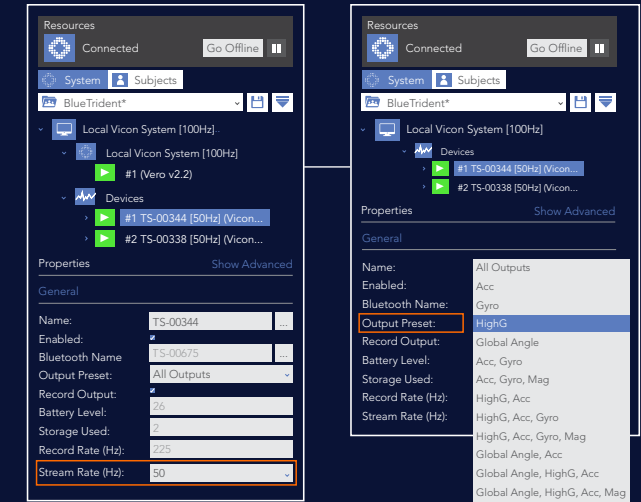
Resources
Connected
Go Offline
System
Subjects
BlueTrident*
Local Vicon System [100Hz]...
Local Vicon System [100Hz]
#1 (Vero v2.2)
Devices
#1 TS-00344 [50Hz] (Vicon...
#2 TS-00338 [50Hz] (Vicon...
Properties
Show Advanced
General
Name: TS-00344
Enabled:
Bluetooth Name TS-00675
Output Preset: All Outputs
Record Output:
Battery Level: 26
Storage Used: 2
Record Rate (Hz): 225
Stream Rate (Hz): 50

Resources
Connected
Go Offline
System
Subjects
BlueTrident*
Local Vicon System [100Hz]
Devices
#1 TS-00344 [50Hz] (Vicon...
#2 TS-00338 [50Hz] (Vicon...
Properties
Show Advanced
General
Name:
Enabled:
Bluetooth Name:
Output Preset:
Record Output:
Battery Level:
Storage Used:
Record Rate (Hz):
Stream Rate (Hz):
All Outputs
Acc
Gyro
HighG
Global Angle
HighG, Acc
Acc, Gyro
Acc, Gyro, Mag
HighG, Acc
HighG, Acc, Gyro
HighG, Acc, Gyro, Mag
Global Angle, Acc
Global Angle, HighG, Acc
Global Angle, HighG, Acc, Mag